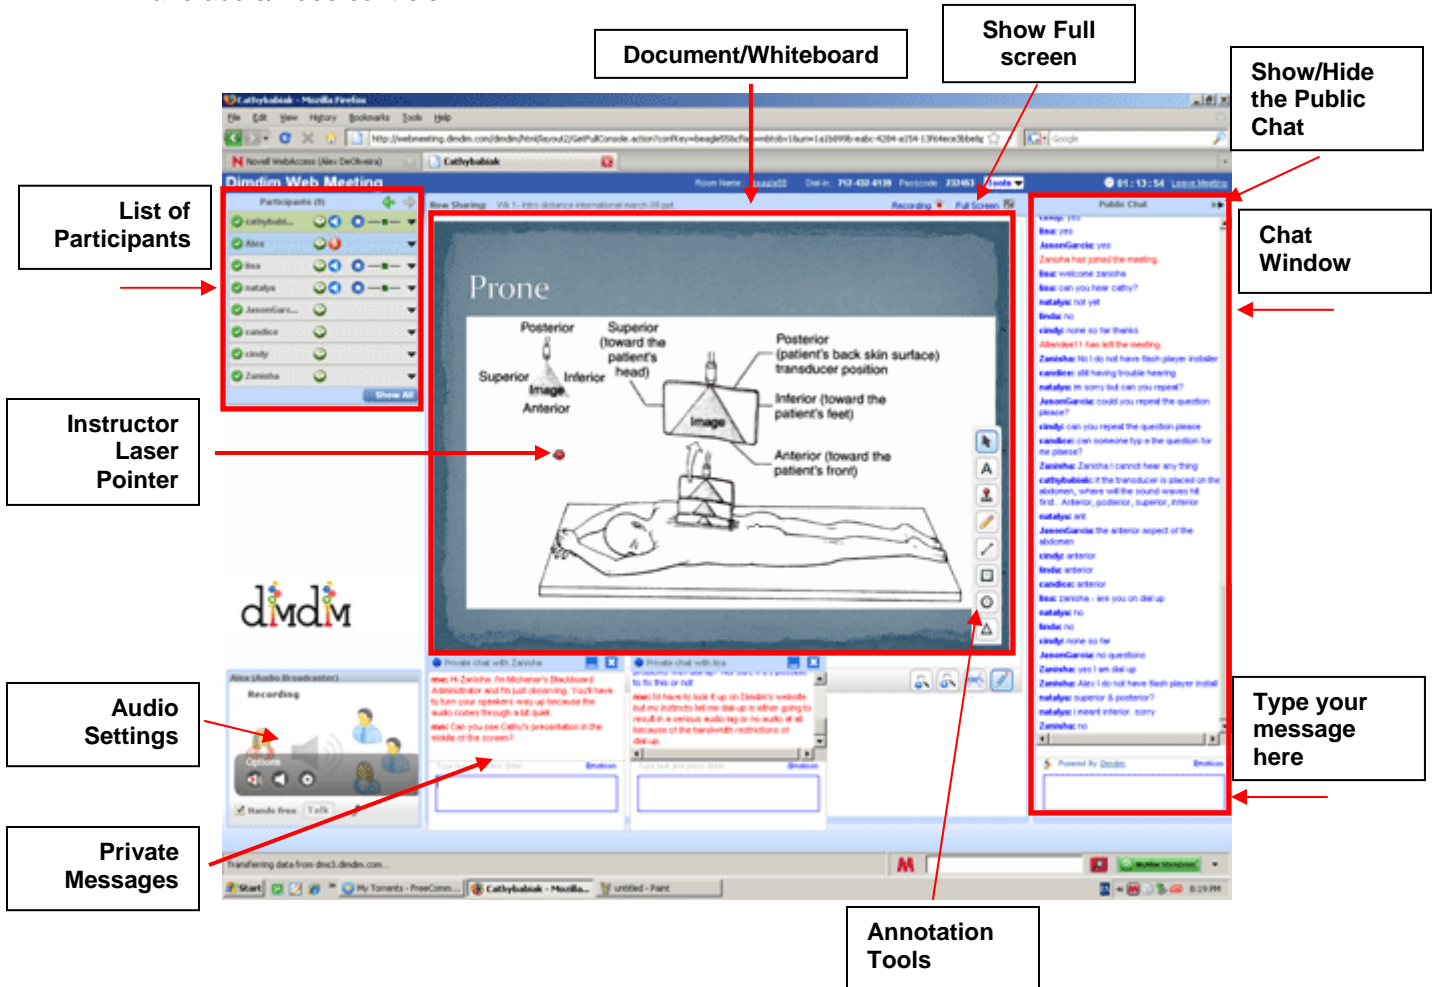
Document/Whiteboard

Show Full screen

Show/Hide the Public Chat

List of Participants

Chat Window

Instructor Laser Pointer

Audio Settings

Private Messages

Type your message here

Annotation Tools

Cathybabiak - Mozilla Firefox

File Edit View History Bookmarks Tools Help

Dimdim Web Meeting

Participants (8)

cathybabi...
Alex
lisa
natalya
JasonGarc...
candice
cindy
Zanisha

Show All

Now Sharing:

Recording

Full Screen

Public Chat

Prone

Posterior

Superior (toward the patient's head)

Superior

Inferior

Image

Anterior

Posterior (patient's back skin surface) transducer position

Inferior (toward the patient's feet)

Image

Anterior (toward the patient's front)

dimdim

Recording

Options

Hands free

Talk

Private chat with Zanisha

Private chat with lisa

Emoticon

Powered By Dimdim

Emoticon

Start

My Torrents - FreeComm...

Cathybabiak - Mozilla...

untitled - Paint